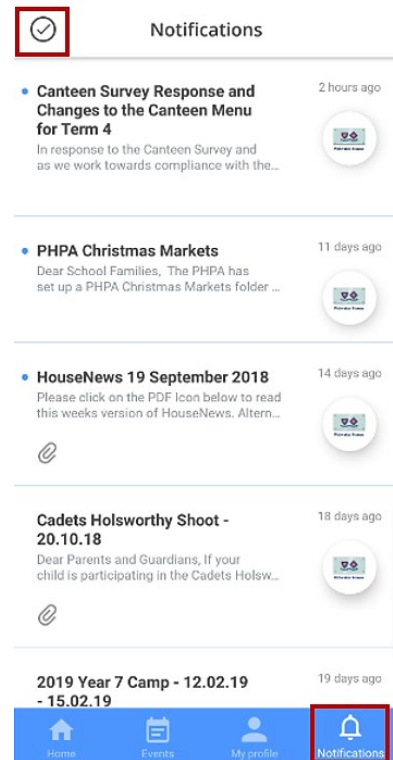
Notifications

Canteen Survey Response and Changes to the Canteen Menu for Term 4
In response to the Canteen Survey and as we work towards compliance with the...
2 hours ago

PHPA Christmas Markets
Dear School Families, The PHPA has set up a PHPA Christmas Markets folder ...
11 days ago

HouseNews 19 September 2018
Please click on the PDF Icon below to read this weeks version of HouseNews. Altern...
14 days ago

Cadets Holsworthy Shoot - 20.10.18
Dear Parents and Guardians, If your child is participating in the Cadets Holsw...
18 days ago

2019 Year 7 Camp - 12.02.19 - 15.02.19
19 days ago

Home
Events
My profile
Notifications